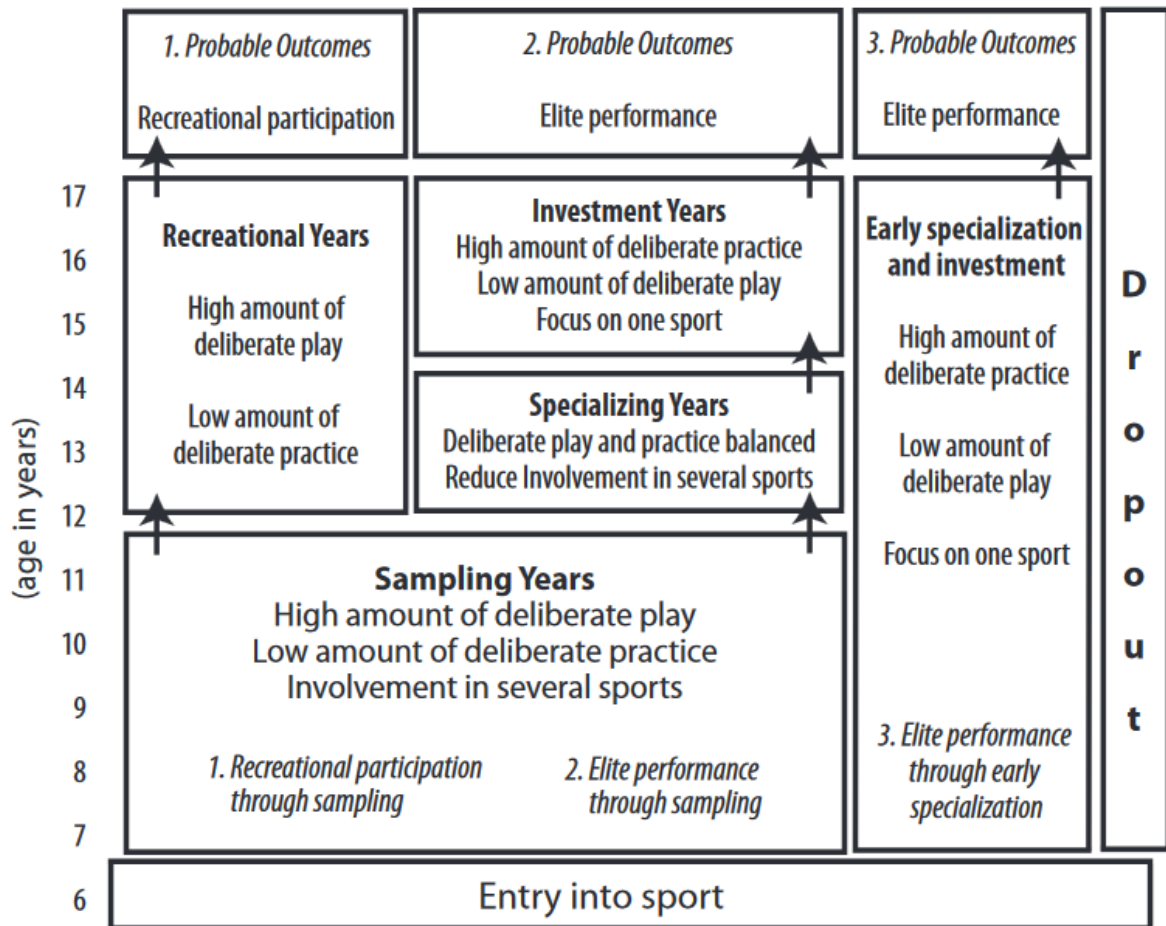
1. Probable Outcomes
Recreational participation

2. Probable Outcomes
Elite performance

3. Probable Outcomes
Elite performance

17
16
15
14
13
12
11
10
9
8
7
6

(age in years)

Recreational Years
High amount of deliberate play
Low amount of deliberate practice

Investment Years
High amount of deliberate practice
Low amount of deliberate play
Focus on one sport

Specializing Years
Deliberate play and practice balanced
Reduce Involvement in several sports

Early specialization and investment
High amount of deliberate practice
Low amount of deliberate play
Focus on one sport

3. Elite performance through early specialization

Sampling Years
High amount of deliberate play
Low amount of deliberate practice
Involvement in several sports

1. Recreational participation through sampling

2. Elite performance through sampling

Dropout

Entry into sport